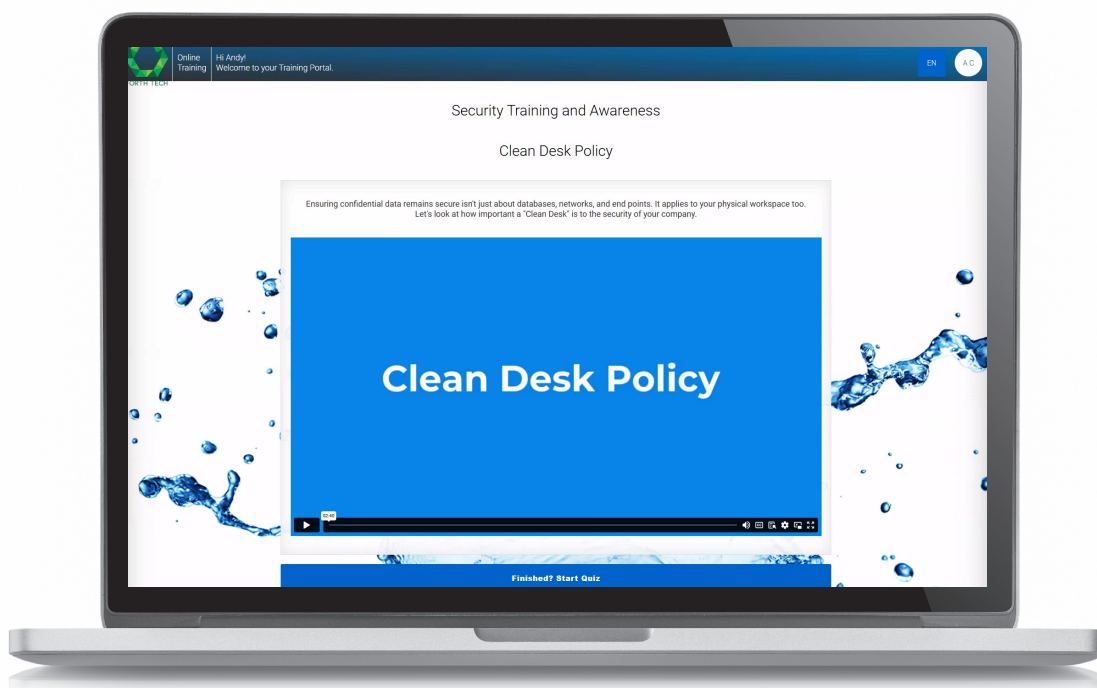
ORTH TECH

Online Training

Hi Andy!
Welcome to your Training Portal.

EN

A C

Security Training and Awareness

Clean Desk Policy

Ensuring confidential data remains secure isn't just about databases, networks, and end points. It applies to your physical workspace too. Let's look at how important a "Clean Desk" is to the security of your company.

Clean Desk Policy

02:40

Finished? Start Quiz